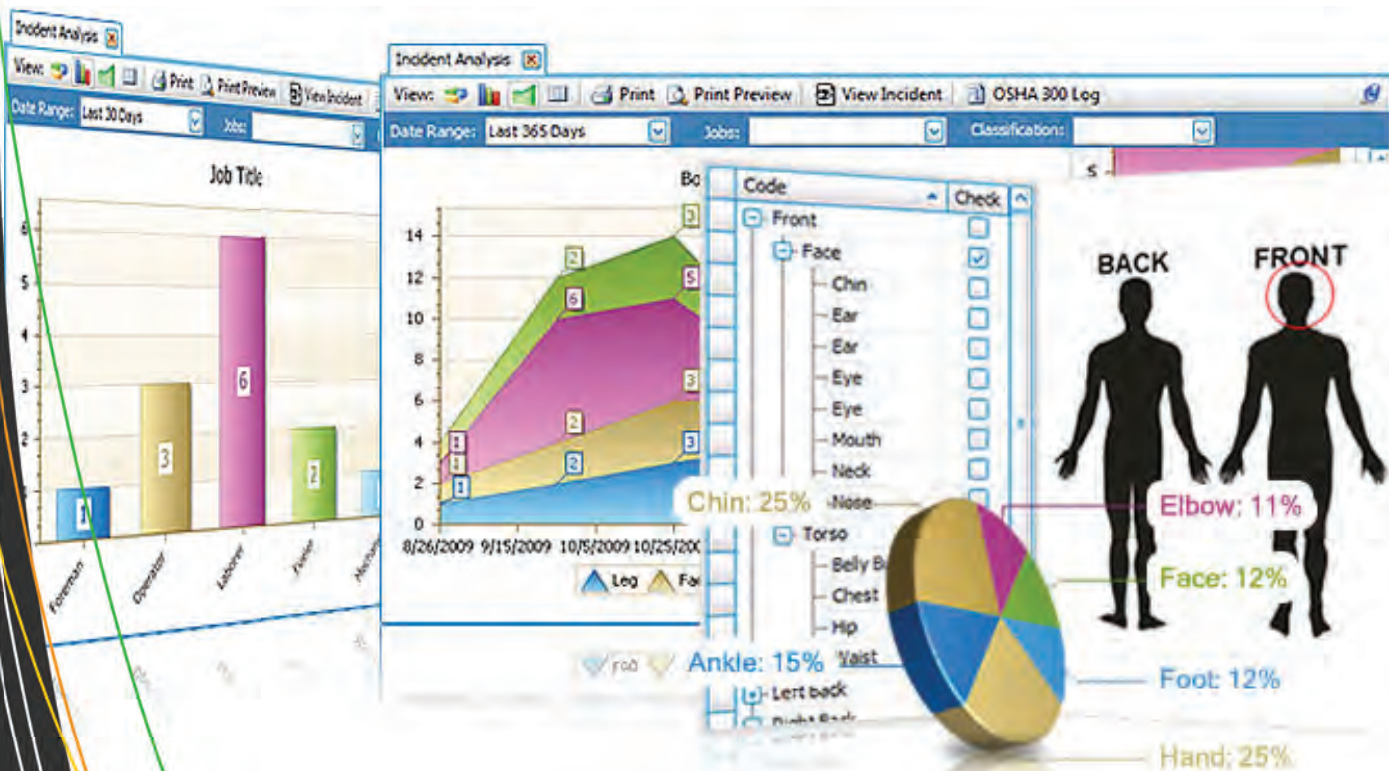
Incident Analysis

View: Print Print Preview View Incident

Date Range: Last 30 Days Jobs:

Job Title

6
5
4
3
2
1

1 3 6 2

Foreman Operator Laborer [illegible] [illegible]

Incident Analysis

View: Print Print Preview View Incident OSHA 300 Log

Date Range: Last 365 Days Jobs: Classifications:

Bo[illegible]

14
12
10
8
6
4
2
0

3 2 5 6 3 1 2 1 2 1 3

8/26/2009 9/15/2009 10/5/2009 10/25/200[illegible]

Leg Fa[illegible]

Foo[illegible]

Code Check
Front
Face
Chin
Ear
Ear
Eye
Eye
Mouth
Neck
Nose
Torso
Belly B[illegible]
Chest
Hip
Waist
Left back
Right Back

BACK FRONT

Chin: 25%
Elbow: 11%
Face: 12%
Ankle: 15%
Foot: 12%
Hand: 25%